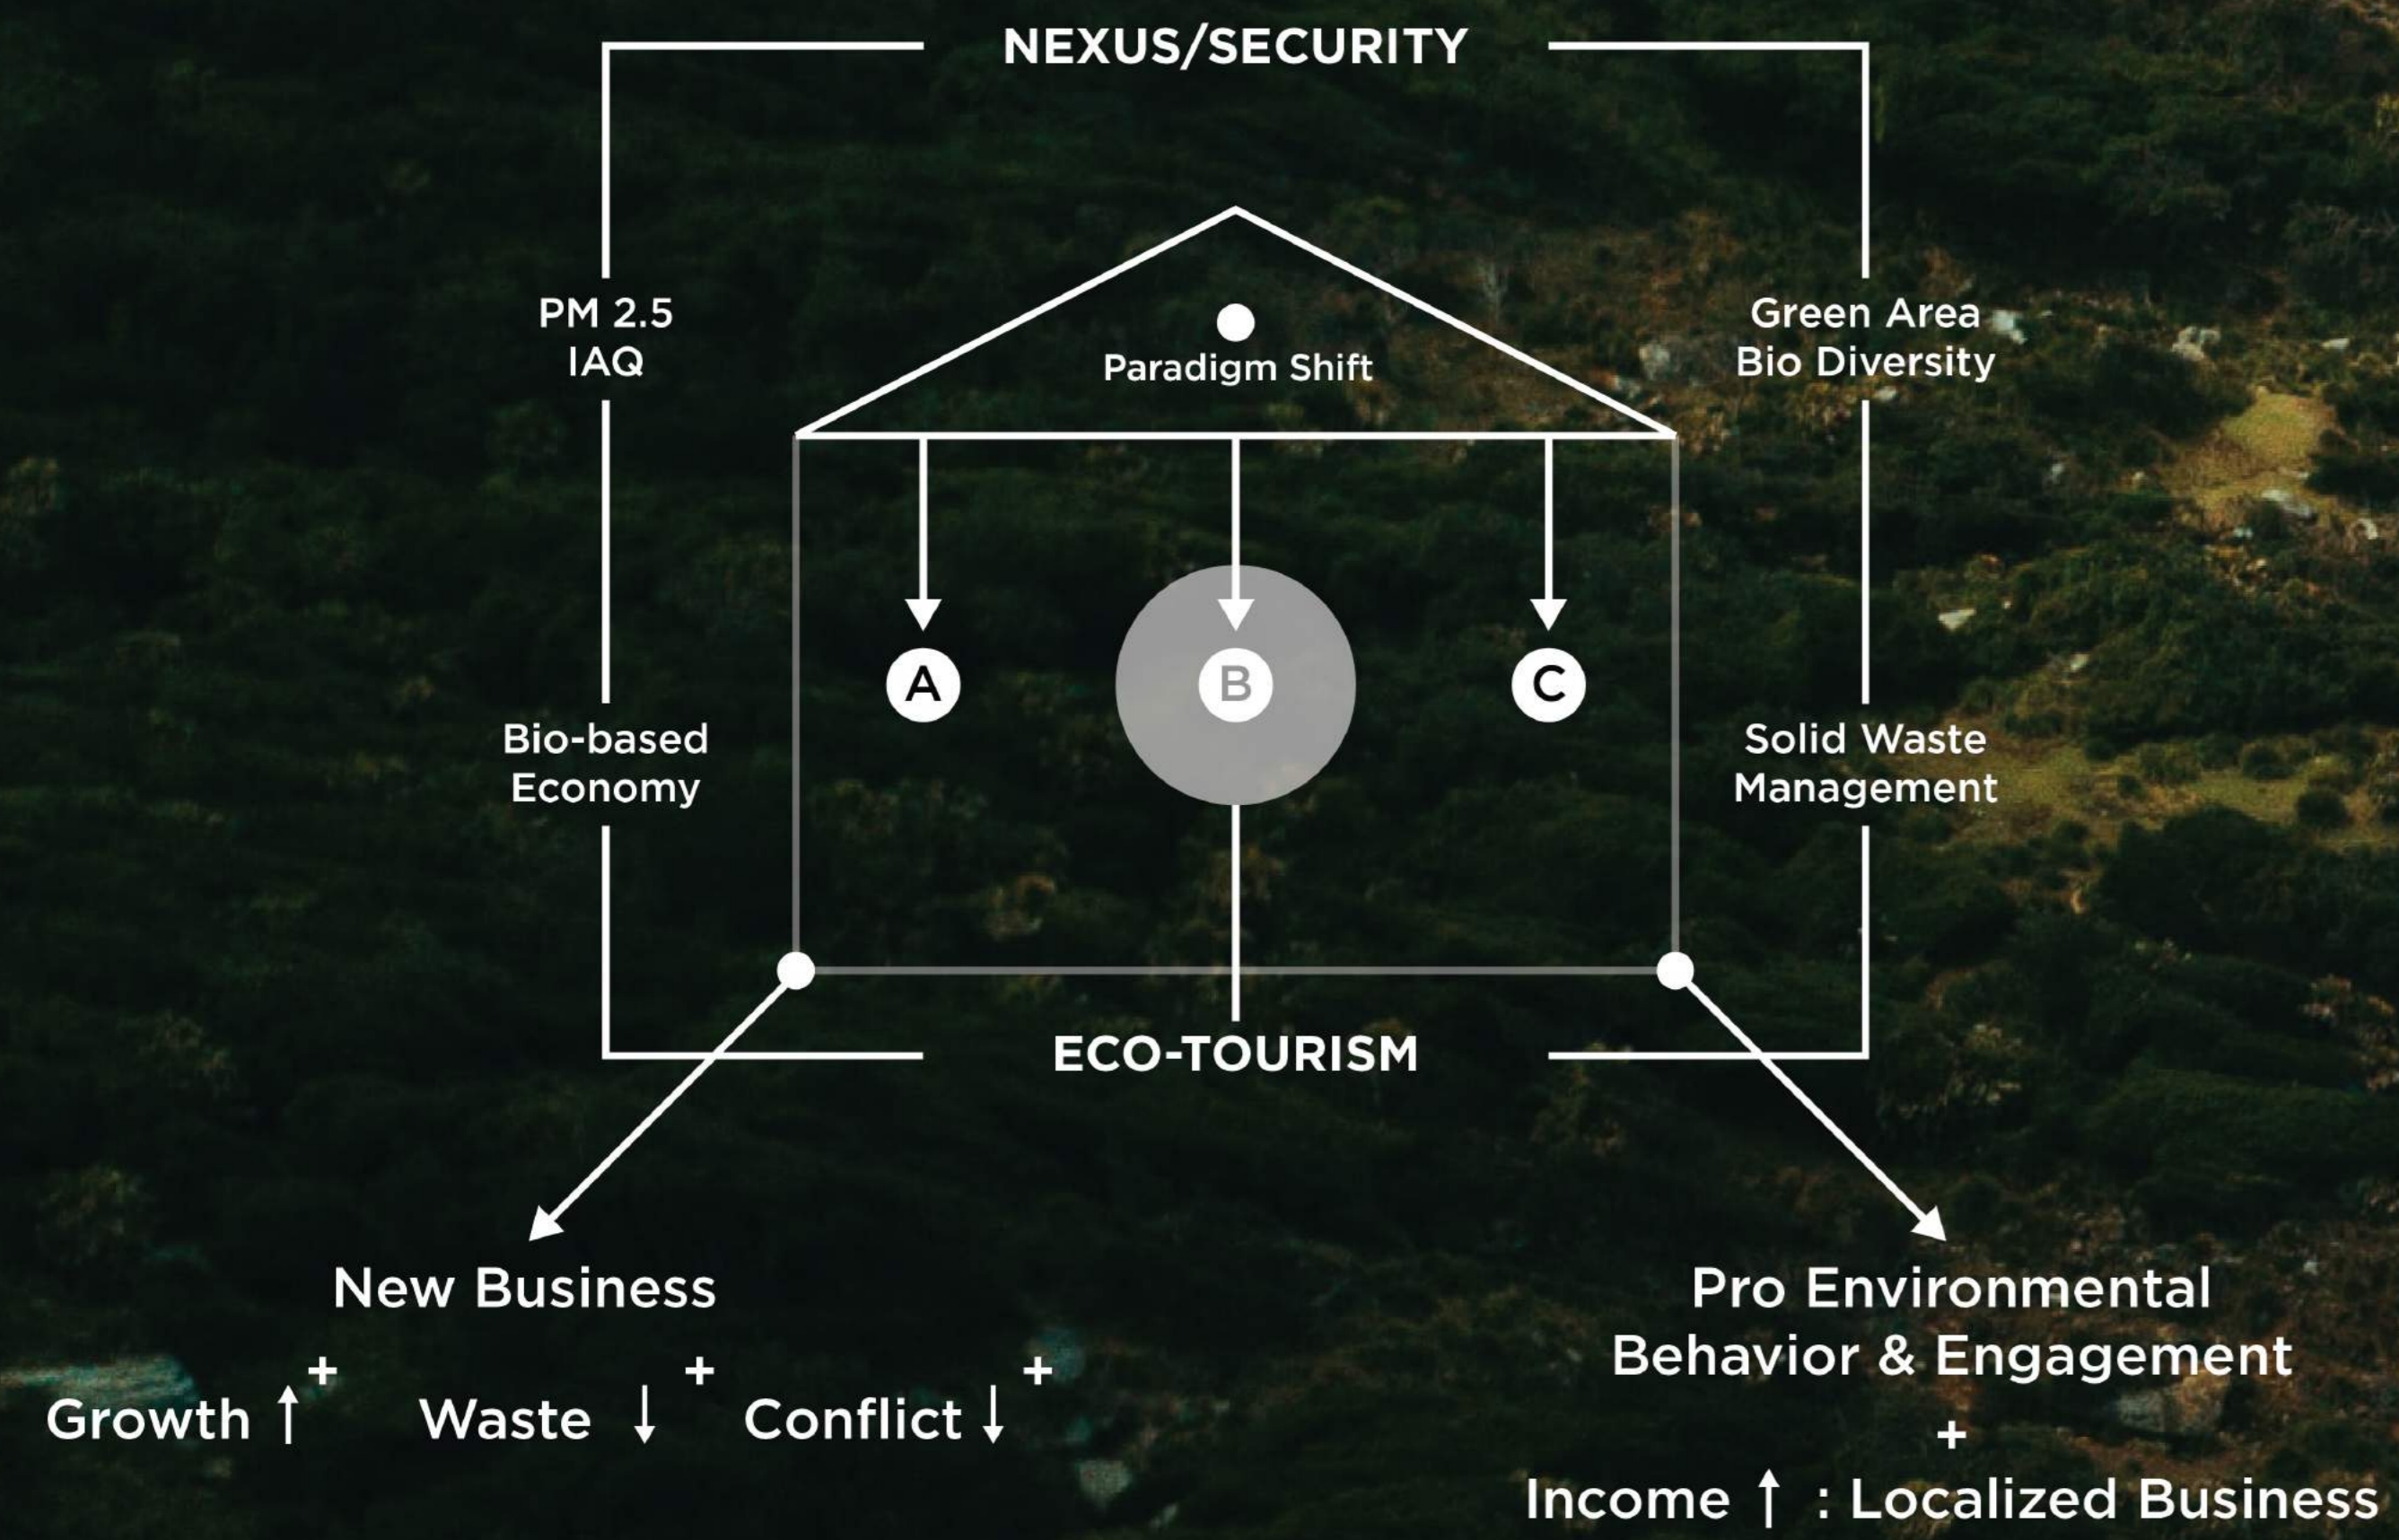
NEXUS/SECURITY

PM 2.5
IAQ

Green Area
Bio Diversity

Paradigm Shift

A

B

C

Bio-based
Economy

Solid Waste
Management

ECO-TOURISM

New Business

Growth ↑ $^+$ Waste ↓ $^+$ Conflict ↓ $^+$

Pro Environmental
Behavior & Engagement
+
Income ↑ : Localized Business